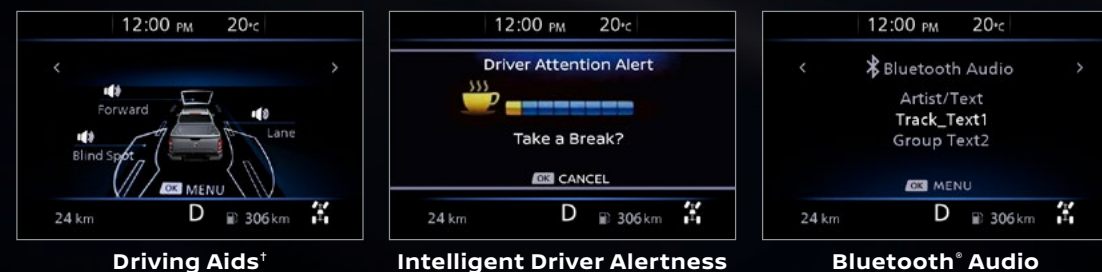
12:00 PM 20°C

<

>

Forward

Lane

Blind Spot

OK MENU

24 km D 306 km

Driving Aids†

12:00 PM 20°C

Driver Attention Alert

Take a Break?

OK CANCEL

24 km D 306 km

Intelligent Driver Alertness

12:00 PM 20°C

<

Bluetooth Audio

>

Artist/Text

Track_Text1

Group Text2

OK MENU

24 km D 306 km

Bluetooth® Audio